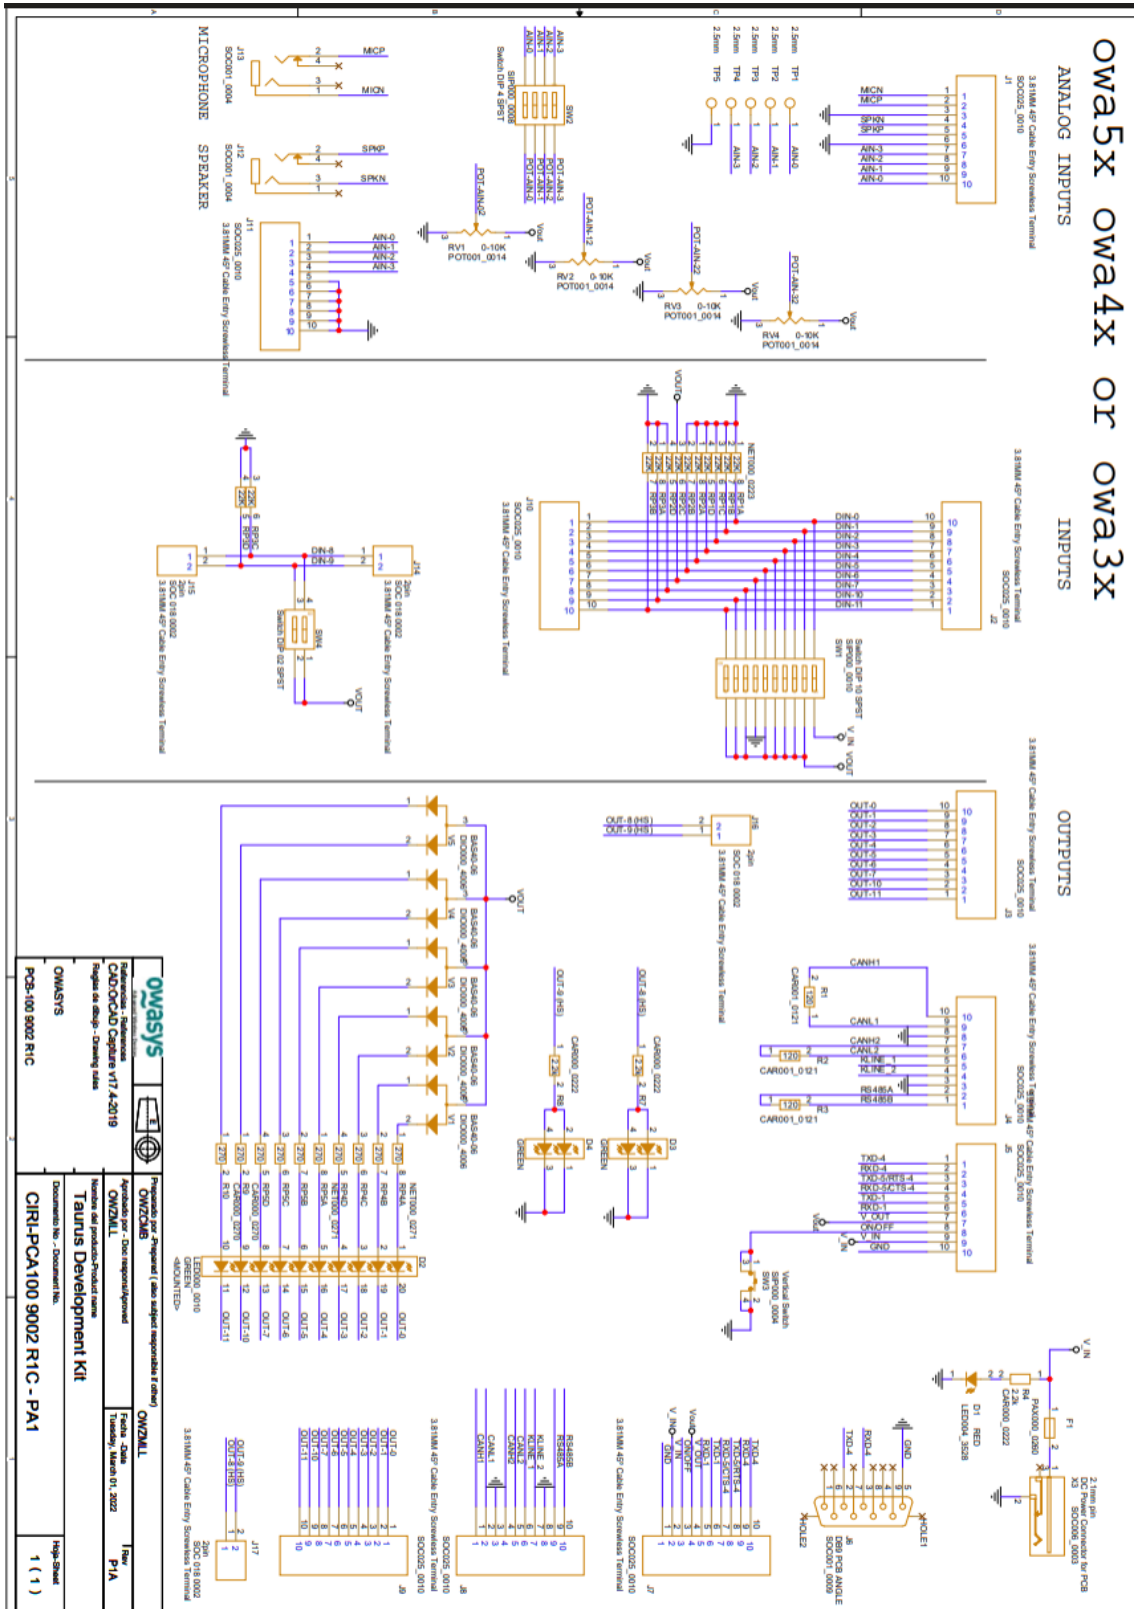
owa5x owa4x or owa3x

ANALOG INPUTS

INPUTS

OUTPUTS

MICROPHONE

SPEAKER

J13 SOC001_0004

J12 SOC001_0004

MICP

MICN

SPKP

SPKN

J11 SOC025_0010 3.81MM 45º Cable Entry Screwless Terminal

AIN-0
AIN-1
AIN-2
AIN-3

SW2 Switch DIP 4 SPST SIP000_0008

POT-AIN-0
POT-AIN-1
POT-AIN-2
POT-AIN-3

RV1 0-10K POT001_0014

RV2 0-10K POT001_0014

RV3 0-10K POT001_0014

RV4 0-10K POT001_0014

POT-AIN-02

POT-AIN-12

POT-AIN-22

POT-AIN-32

Vout

TP1 TP2 TP3 TP4 TP5

2.5mm

J1 SOC025_0010 3.81MM 45º Cable Entry Screwless Terminal

MICN
MICP
SPKN
SPKP
AIN-3
AIN-2
AIN-1
AIN-0

NET000_0223

22K

RP3A RP3B RP3C RP3D RP2A RP2B RP2C RP2D RP1A RP1B RP1C RP1D

J10 SOC025_0010 3.81MM 45º Cable Entry Screwless Terminal

DIN-0
DIN-1
DIN-2
DIN-3
DIN-4
DIN-5
DIN-6
DIN-7
DIN-10
DIN-11

DIN-8
DIN-9

J2 SOC025_0010 3.81MM 45º Cable Entry Screwless Terminal

SW1 Switch DIP 10 SPST SIP000_0010

V_IN
VOUT

J15 2pin SOC 018 0002 3.81MM 45º Cable Entry Screwless Terminal

J14 2pin SOC 018 0002 3.81MM 45º Cable Entry Screwless Terminal

SW4 Switch DIP 02 SPST

J3 SOC025_0010 3.81MM 45º Cable Entry Screwless Terminal

OUT-0
OUT-1
OUT-2
OUT-3
OUT-4
OUT-5
OUT-6
OUT-7
OUT-10
OUT-11

J16 2pin SOC 018 0002 3.81MM 45º Cable Entry Screwless Terminal

OUT-8 (HS)
OUT-9 (HS)

V1 V2 V3 V4 V5

BAS40-06 DIO000_4006

VOUT

CAR000_0222

2.2K

R6 R7

D3 D4

GREEN

CANH1
CANL1
CANH2
CANL2
KLINE_1
KLINE_2
RS485A
RS485B

R1 120 CAR001_0121

R2 120 CAR001_0121

R3 120 CAR001_0121

J4 SOC025_0010 3.81MM 45º Cable Entry Screwless Terminal

J5 SOC025_0010 3.81MM 45º Cable Entry Screwless Terminal

TXD-4
RXD-4
TXD-5/RTS-4
RXD-5/CTS-4
TXD-1
RXD-1
V_OUT
ON/OFF
V_IN
GND

SW3 Vertical Switch SIP000_0004

270

RP4A RP4B RP4C RP4D RP5A RP5B RP5C RP5D

NET000_0271

CAR000_0270

R9 R10

D2 LED000_0010 GREEN <MOUNTED>

OUT-0
OUT-1
OUT-2
OUT-3
OUT-4
OUT-5
OUT-6
OUT-7
OUT-10
OUT-11

V_IN

F1 FAX000_0080

R4 2.2K CAR000_0222

D1 RED LED004_3528

X3 2.1mm pin DC Power Connector for PCB SOC006_0003

GND

RXD-4
TXD-4

J6 DB9 PCB ANGLE SOC001_0009

HOLE1 HOLE2

J7 SOC025_0010 3.81MM 45º Cable Entry Screwless Terminal

V_IN
GND
Vout
ON/OFF
RXD-1
TXD-1
RXD-5/CTS-4
TXD-5/RTS-4
RXD-4
TXD-4

J8 SOC025_0010 3.81MM 45º Cable Entry Screwless Terminal

CANL1
CANH1
CANL2
CANH2
KLINE_1
KLINE_2
RS485A
RS485B

J9 SOC025_0010

OUT-0
OUT-1
OUT-2
OUT-3
OUT-4
OUT-5
OUT-6
OUT-7
OUT-10
OUT-11

J17 2pin SOC 018 0002 3.81MM 45º Cable Entry Screwless Terminal

OUT-8 (HS)
OUT-9 (HS)

owasys

Preparado por - Prepared ( also subject responsible if other)
OWZOMB

Aprobado por - Doc respons/Aproved
OWZMLL

OWZMLL

Referencias - References
CAD:ORCAD Capture v17.4-2019
Reglas de dibujo - Drawing rules

Nombre del producto-Product name
Taurus Development Kit

Fecha - Date
Tuesday, March 01, 2022

Rev
P1A

OWASYS

PCB-100 9002 R1C

Documento No - Document No.
CIRI-PCA100 9002 R1C - PA1

Hoja-Sheet
1 ( 1 )